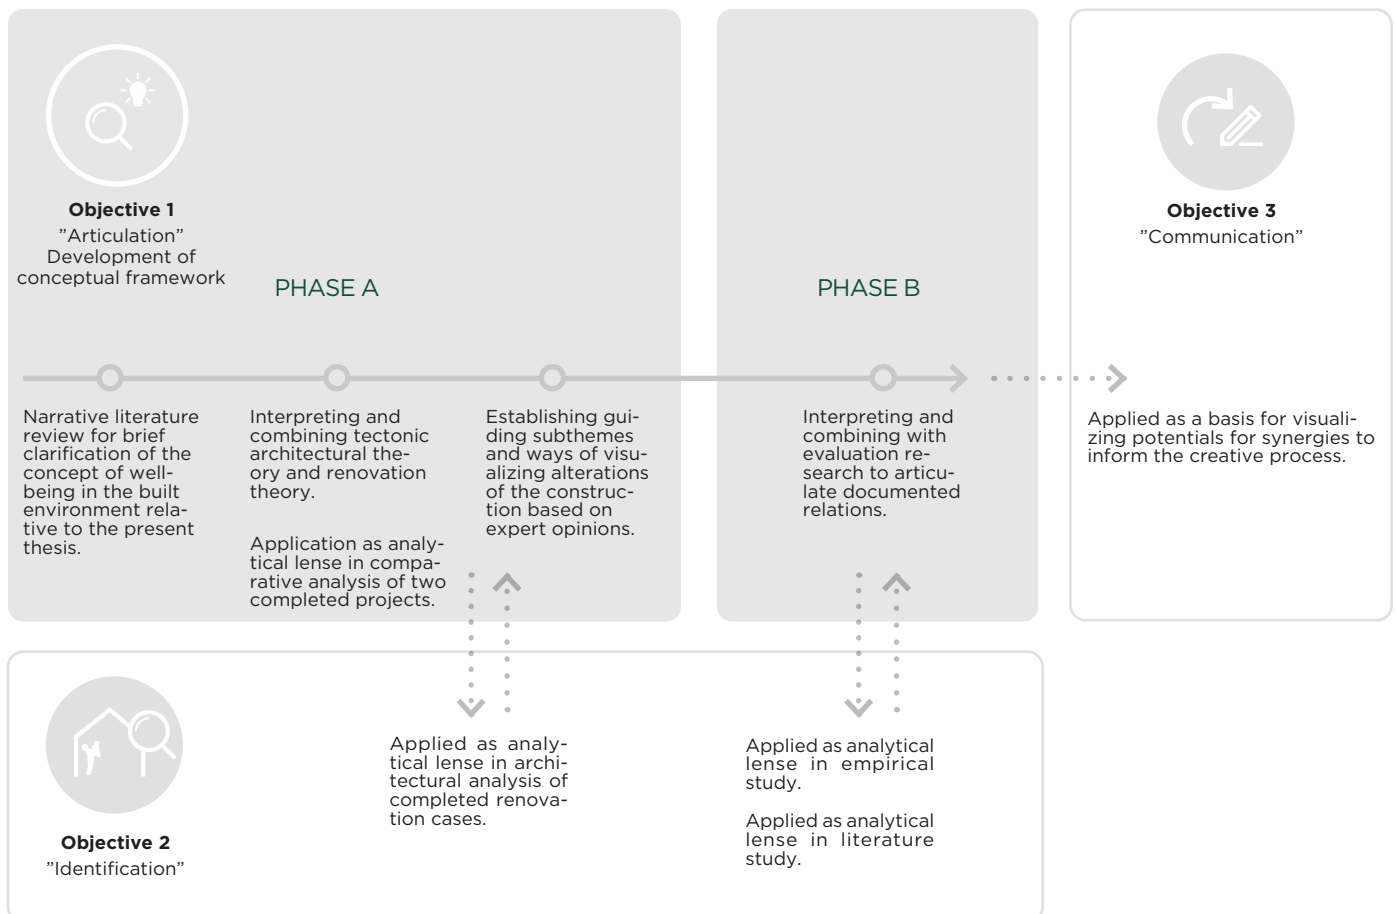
Objective 1
"Articulation"
Development of conceptual framework

PHASE A

PHASE B

Objective 3
"Communication"

Narrative literature review for brief clarification of the concept of wellbeing in the built environment relative to the present thesis.

Interpreting and combining tectonic architectural theory and renovation theory.

Application as analytical lense in comparative analysis of two completed projects.

Establishing guiding subthemes and ways of visualizing alterations of the construction based on expert opinions.

Interpreting and combining with evaluation research to articulate documented relations.

Applied as a basis for visualizing potentials for synergies to inform the creative process.

Objective 2
"Identification"

Applied as analytical lense in architectural analysis of completed renovation cases.

Applied as analytical lense in empirical study.

Applied as analytical lense in literature study.